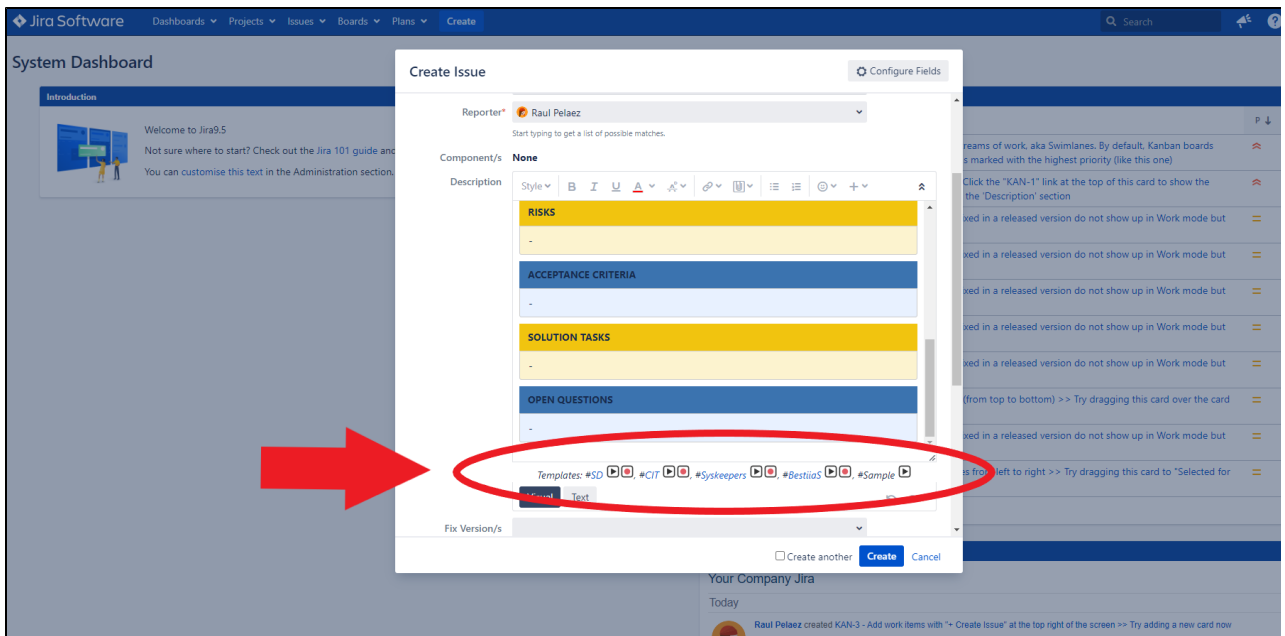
Jira Software Dashboards Projects Issues Boards Plans Create

Search

System Dashboard

Introduction

Welcome to Jira9.5

Not sure where to start? Check out the Jira 101 guide and

You can customise this text in the Administration section.

Create Issue

Configure Fields

Reporter* Raul Pelaez

Start typing to get a list of possible matches.

Component/s None

Description

Style B I U A

RISKS

-

ACCEPTANCE CRITERIA

-

SOLUTION TASKS

-

OPEN QUESTIONS

-

Templates: #SD, #CIT, #Syskeepers, #BestiiaS, #Sample

Visual Text

Fix Version/s

Create another Create Cancel

P

reams of work, aka Swimlanes. By default, Kanban boards s marked with the highest priority (like this one)

Click the "KAN-1" link at the top of this card to show the the 'Description' section

xed in a released version do not show up in Work mode but

xed in a released version do not show up in Work mode but

xed in a released version do not show up in Work mode but

xed in a released version do not show up in Work mode but

xed in a released version do not show up in Work mode but

(from top to bottom) >> Try dragging this card over the card

xed in a released version do not show up in Work mode but

s from left to right >> Try dragging this card to "Selected for

Your Company Jira

Today

Raul Pelaez created KAN-3 - Add work items with "+ Create Issue" at the top right of the screen >> Try adding a new card now